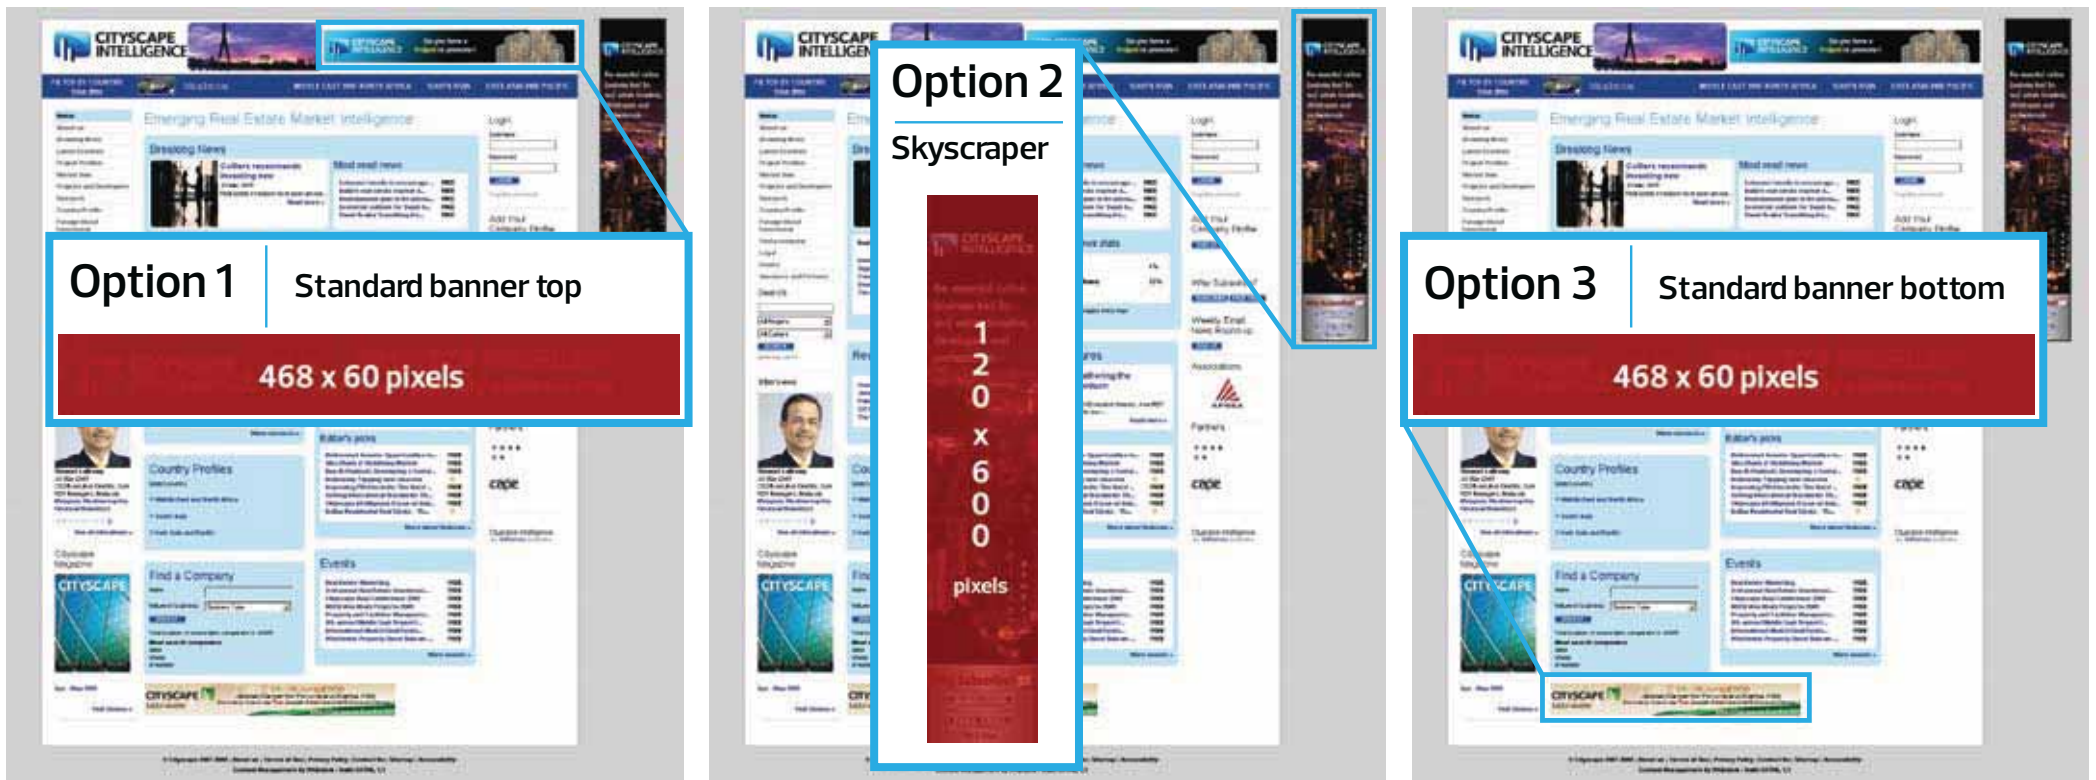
CITYSCAPE INTELLIGENCE

Emerging Real Estate Market Intelligence

Breaking News

Most read news

Option 1

Standard banner top

468 x 60 pixels

Country Profiles

Editor's picks

Find a Company

Events

CITYSCAPE

Option 2

Skyscraper

1
2
0
x
6
0
0

pixels

Option 3

Standard banner bottom

468 x 60 pixels